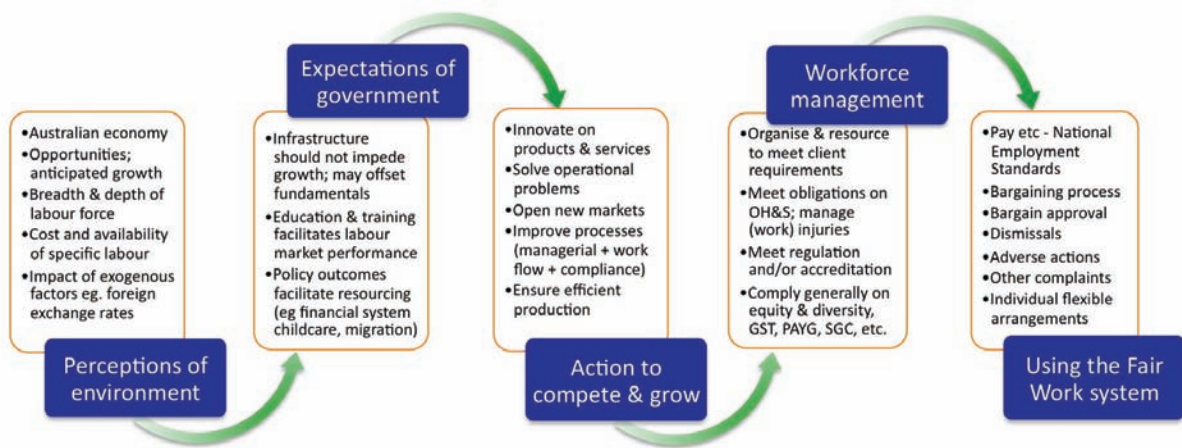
•Australian economy
•Opportunities; anticipated growth
•Breadth & depth of labour force
•Cost and availability of specific labour
•Impact of exogenous factors eg. foreign exchange rates

Perceptions of environment

Expectations of government

•Infrastructure should not impede growth; may offset fundamentals
•Education & training facilitates labour market performance
•Policy outcomes facilitate resourcing (eg financial system childcare, migration)

•Innovate on products & services
•Solve operational problems
•Open new markets
•Improve processes (managerial + work flow + compliance)
•Ensure efficient production

Action to compete & grow

Workforce management

•Organise & resource to meet client requirements
•Meet obligations on OH&S; manage (work) injuries
•Meet regulation and/or accreditation
•Comply generally on equity & diversity, GST, PAYG, SGC, etc.

•Pay etc - National Employment Standards
•Bargaining process
•Bargain approval
•Dismissals
•Adverse actions
•Other complaints
•Individual flexible arrangements

Using the Fair Work system